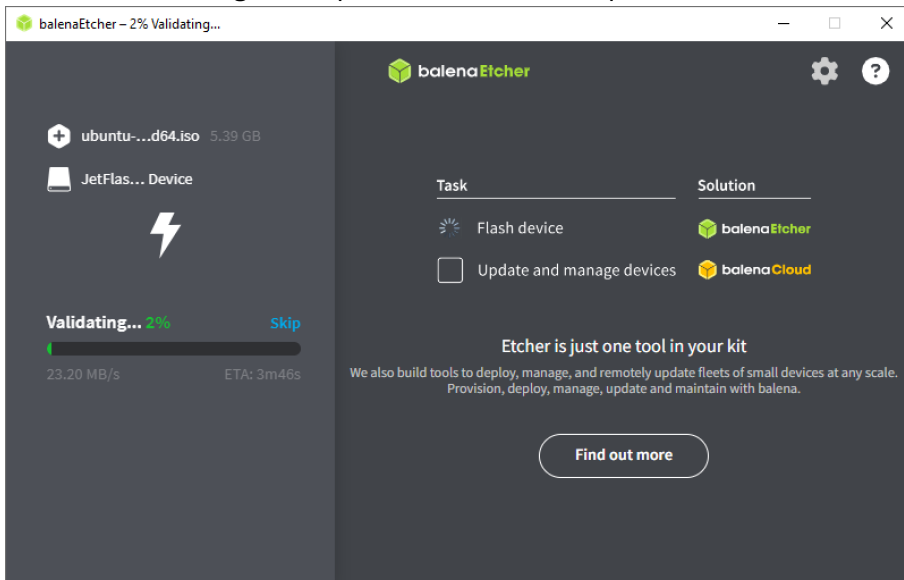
balenaEtcher – 2% Validating...

balenaEtcher

ubuntu-...d64.iso 5.39 GB

JetFlas... Device

Validating... 2% Skip

23.20 MB/s ETA: 3m46s

| Task | Solution |
|---|---|
| Flash device | balenaEtcher |
| Update and manage devices | balenaCloud |

Etcher is just one tool in your kit

We also build tools to deploy, manage, and remotely update fleets of small devices at any scale. Provision, deploy, manage, update and maintain with balena.

Find out more